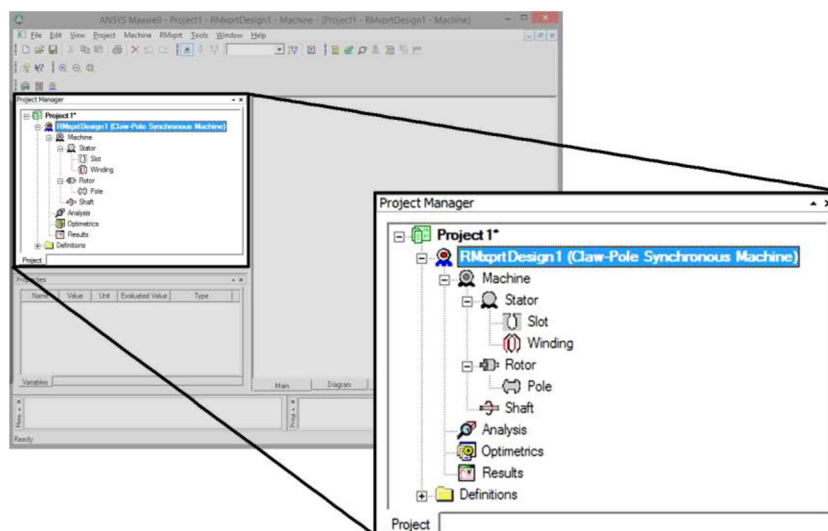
ANSYS Maxwell - Project1 - RMxprtDesign1 - Machine - [Project1 - RMxprtDesign1 - Machine]

File Edit View Project Machine RMxprt Tools Window Help

Project Manager

Project 1*
RMxprtDesign1 (Claw-Pole Synchronous Machine)
Machine
Stator
Slot
Winding
Rotor
Pole
Shaft
Analysis
Optimetrics
Results
Definitions

Project

Properties

| Name | Value | Unit | Evaluated Value | Type |
|---|---|---|---|---|

Variables

Main | Diagram

Ready

Project Manager

Project 1*
RMxprtDesign1 (Claw-Pole Synchronous Machine)
Machine
Stator
Slot
Winding
Rotor
Pole
Shaft
Analysis
Optimetrics
Results
Definitions

Project